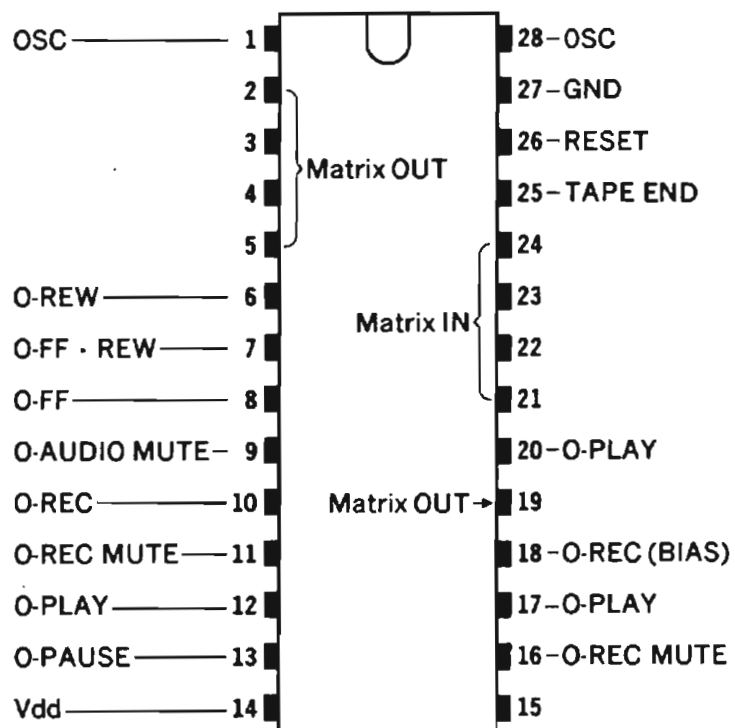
OSC 1
2
3
4
5
Matrix OUT
O-REW 6
O-FF · REW 7
O-FF 8
O-AUDIO MUTE 9
O-REC 10
O-REC MUTE 11
O-PLAY 12
O-PAUSE 13
Vdd 14

28-OSC
27-GND
26-RESET
25-TAPE END
24
23
22
21
Matrix IN
20-O-PLAY
Matrix OUT 19
18-O-REC (BIAS)
17-O-PLAY
16-O-REC MUTE
15